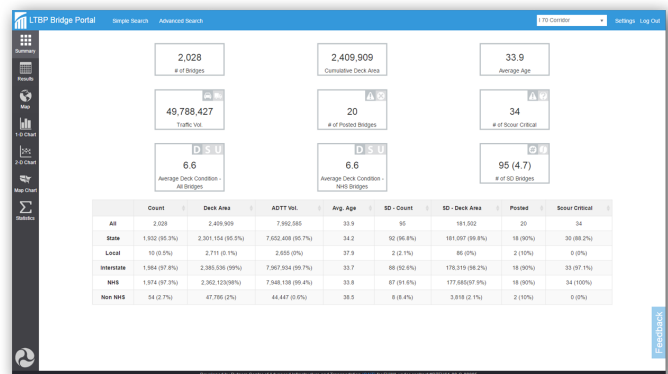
LTBP Bridge Portal Simple Search Advanced Search

I 70 Corridor

Settings Log Out

Summary

Results

Map

1-D Chart

2-D Chart

Map Chart

Statistics

2,028
# of Bridges

2,409,909
Cumulative Deck Area

33.9
Average Age

49,788,427
Traffic Vol.

20
# of Posted Bridges

34
# of Scour Critical

D S U
6.6
Average Deck Condition - All Bridges

D S U
6.6
Average Deck Condition - NHS Bridges

95 (4.7)
# of SD Bridges

| | Count | Deck Area | ADTT Vol. | Avg. Age | SD - Count | SD - Deck Area | Posted | Scour Critical |
|---|---|---|---|---|---|---|---|---|
| All | 2,028 | 2,409,909 | 7,992,585 | 33.9 | 95 | 181,502 | 20 | 34 |
| State | 1,932 (95.3%) | 2,301,104 (95.5%) | 7,652,408 (95.7%) | 34.2 | 92 (96.8%) | 181,097 (99.8%) | 18 (90%) | 30 (88.2%) |
| Local | 10 (0.5%) | 2,711 (0.1%) | 2,655 (0%) | 37.9 | 2 (2.1%) | 86 (0%) | 2 (10%) | 0 (0%) |
| Interstate | 1,984 (97.8%) | 2,385,536 (99%) | 7,967,934 (99.7%) | 33.7 | 88 (92.6%) | 178,319 (98.2%) | 18 (90%) | 33 (97.1%) |
| NHS | 1,974 (97.3%) | 2,362,123(98%) | 7,948,138 (99.4%) | 33.8 | 87 (91.6%) | 177,685(97.9%) | 18 (90%) | 34 (100%) |
| Non NHS | 54 (2.7%) | 47,786 (2%) | 44,447 (0.6%) | 38.8 | 8 (8.4%) | 3,818 (2.1%) | 2 (10%) | 0 (0%) |

Feedback